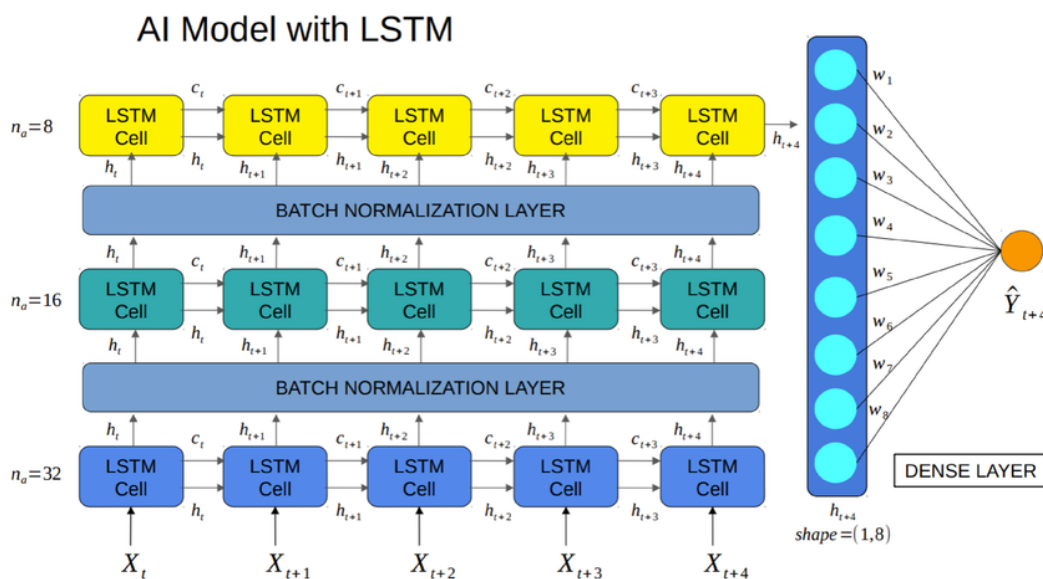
AI Model with LSTM

$n_a=8$

LSTM Cell $c_t$ $h_t$ LSTM Cell $c_{t+1}$ $h_{t+1}$ LSTM Cell $c_{t+2}$ $h_{t+2}$ LSTM Cell $c_{t+3}$ $h_{t+3}$ LSTM Cell $h_{t+4}$

$h_t$ $h_{t+1}$ $h_{t+2}$ $h_{t+3}$ $h_{t+4}$

BATCH NORMALIZATION LAYER

$h_t$ $h_{t+1}$ $h_{t+2}$ $h_{t+3}$ $h_{t+4}$

$n_a=16$

LSTM Cell $c_t$ $h_t$ LSTM Cell $c_{t+1}$ $h_{t+1}$ LSTM Cell $c_{t+2}$ $h_{t+2}$ LSTM Cell $c_{t+3}$ $h_{t+3}$ LSTM Cell

$h_t$ $h_{t+1}$ $h_{t+2}$ $h_{t+3}$ $h_{t+4}$

BATCH NORMALIZATION LAYER

$h_t$ $h_{t+1}$ $h_{t+2}$ $h_{t+3}$ $h_{t+4}$

$n_a=32$

LSTM Cell $c_t$ $h_t$ LSTM Cell $c_{t+1}$ $h_{t+1}$ LSTM Cell $c_{t+2}$ $h_{t+2}$ LSTM Cell $c_{t+3}$ $h_{t+3}$ LSTM Cell

$X_t$ $X_{t+1}$ $X_{t+2}$ $X_{t+3}$ $X_{t+4}$

$w_1$ $w_2$ $w_3$ $w_4$ $w_5$ $w_6$ $w_7$ $w_8$

$\hat{Y}_{t+4}$

DENSE LAYER

$h_{t+4}$
$shape=(1,8)$